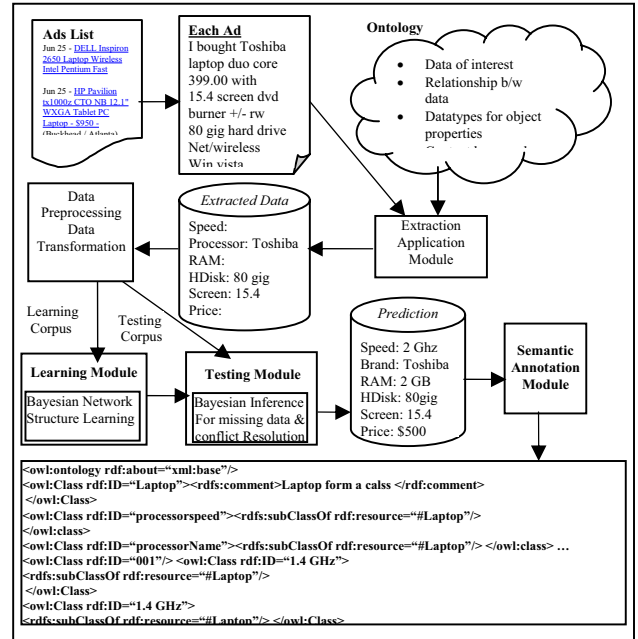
Ads List
Jun 25 - DELL Inspiron 2650 Laptop Wireless Intel Pentium Fast

Jun 25 - HP Pavilion tx1000z CTO NB 12.1" WXGA Tablet PC Laptop - $950 - (Buckhead / Atlanta)

Each Ad
I bought Toshiba laptop duo core 399.00 with 15.4 screen dvd burner +/- rw 80 gig hard drive Net/wireless Win vista

Ontology
• Data of interest
• Relationship b/w data
• Datatypes for object properties
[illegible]

Data Preprocessing Data Transformation

Extracted Data
Speed:
Processor: Toshiba
RAM:
HDisk: 80 gig
Screen: 15.4
Price:

Extraction Application Module

Learning Corpus

Testing Corpus

Prediction
Speed: 2 Ghz
Brand: Toshiba
RAM: 2 GB
HDisk: 80gig
Screen: 15.4
Price: $500

Semantic Annotation Module

Learning Module
Bayesian Network Structure Learning

Testing Module
Bayesian Inference For missing data & conflict Resolution

<owl:ontology rdf:about="xml:base"/>
<owl:Class rdf:ID="Laptop"><rdfs:comment>Laptop form a calss </rdf:comment>
</owl:Class>
<owl:Class rdf:ID="processorspeed"><rdfs:subClassOf rdf:resource="#Laptop"/>
</owl:class>
<owl:Class rdf:ID="processorName"><rdfs:subClassOf rdf:resource="#Laptop"/> </owl:class> …
<owl:Class rdf:ID="001"/> <owl:Class rdf:ID="1.4 GHz">
<rdfs:subClassOf rdf:resource="#Laptop"/>
</owl:Class>
<owl:Class rdf:ID="1.4 GHz">
<rdfs:subClassOf rdf:resource="#Laptop"/> </owl:Class>